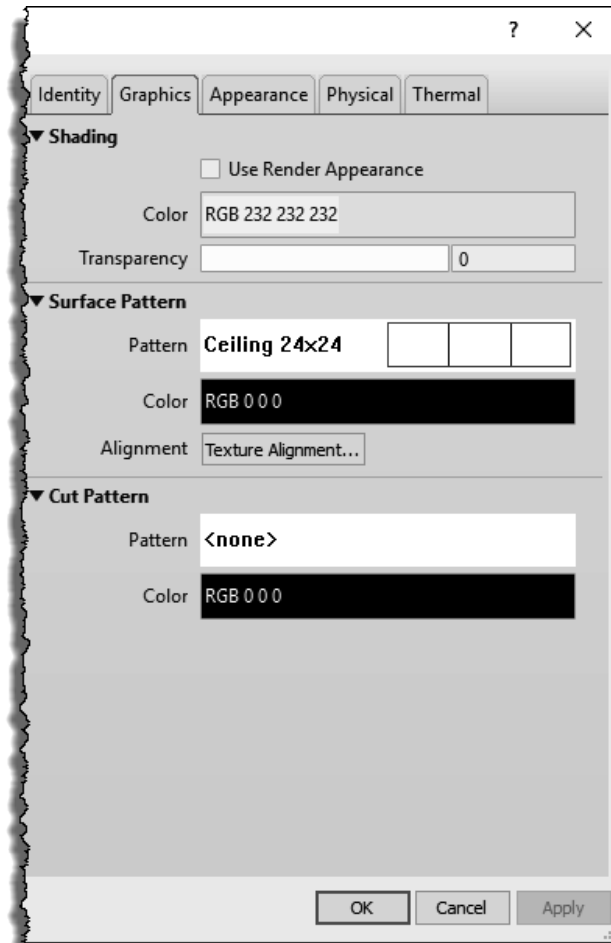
? ×

Identity | Graphics | Appearance | Physical | Thermal

▼ Shading

Use Render Appearance

Color RGB 232 232 232

Transparency 0

▼ Surface Pattern

Pattern Ceiling 24x24

Color RGB 0 0 0

Alignment Texture Alignment...

▼ Cut Pattern

Pattern <none>

Color RGB 0 0 0

OK Cancel Apply